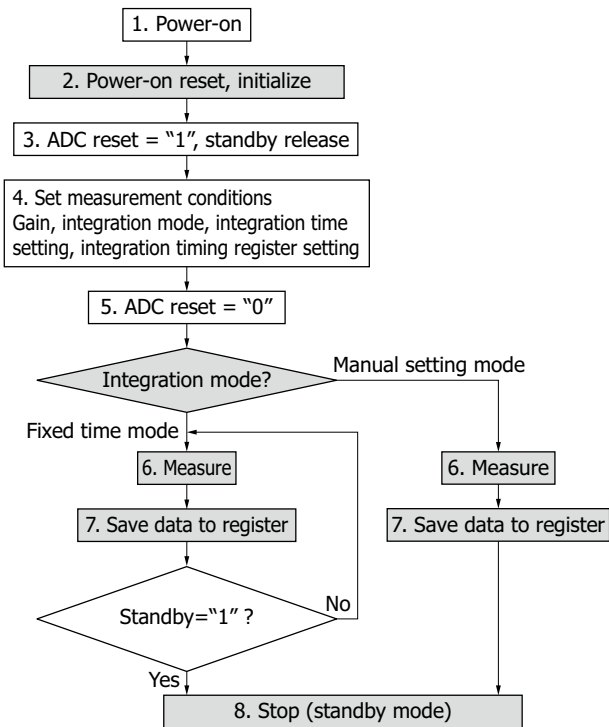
1. Power-on

2. Power-on reset, initialize

3. ADC reset = "1", standby release

4. Set measurement conditions
Gain, integration mode, integration time setting, integration timing register setting

5. ADC reset = "0"

Integration mode?

Manual setting mode

Fixed time mode

6. Measure

7. Save data to register

6. Measure

7. Save data to register

Standby="1" ?

No

Yes

8. Stop (standby mode)